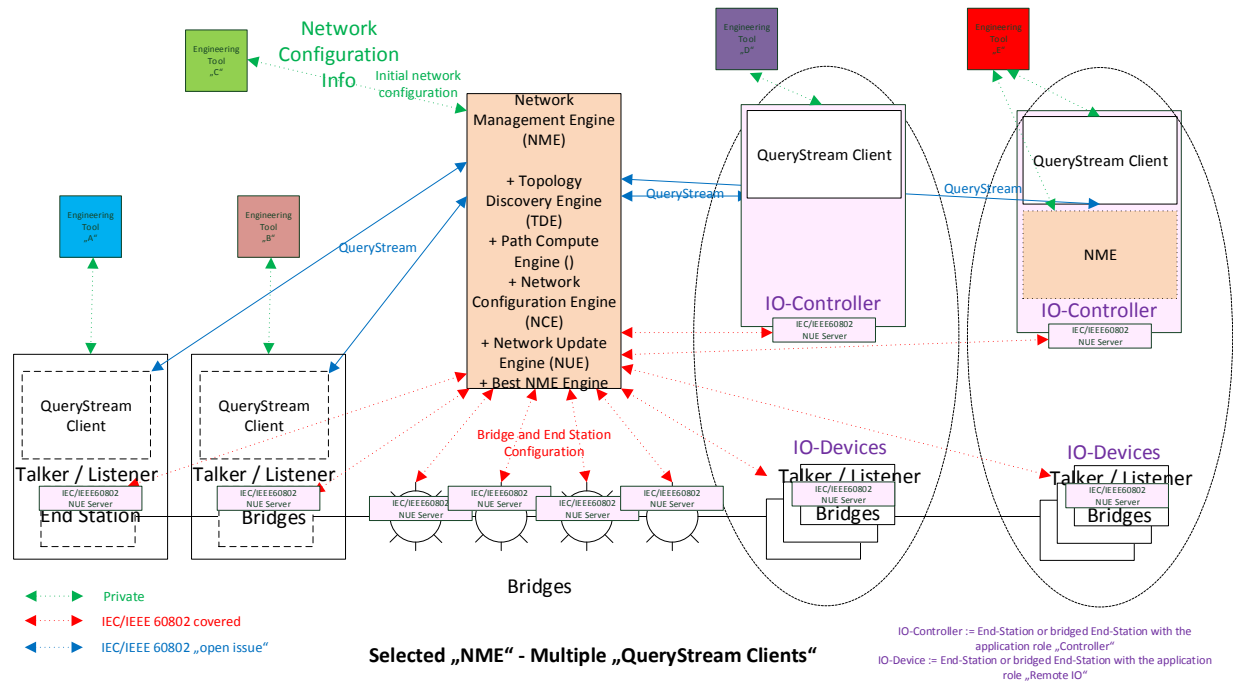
Network Configuration Info

Engineering Tool „C"

Initial network configuration

Engineering Tool „D"

Engineering Tool „E"

Network Management Engine (NME)

+ Topology Discovery Engine (TDE)
+ Path Compute Engine ()
+ Network Configuration Engine (NCE)
+ Network Update Engine (NUE)
+ Best NME Engine

QueryStream Client

QueryStream

QueryStream

QueryStream Client

NME

IO-Controller

IO-Controller

IEC/IEEE60802 NUE Server

IEC/IEEE60802 NUE Server

Engineering Tool „A"

Engineering Tool „B"

QueryStream

QueryStream Client

QueryStream Client

Talker / Listener

Talker / Listener

IEC/IEEE60802 NUE Server

IEC/IEEE60802 NUE Server

End Station

Bridges

Bridge and End Station Configuration

IEC/IEEE60802 NUE Server

IEC/IEEE60802 NUE Server

IEC/IEEE60802 NUE Server

IEC/IEEE60802 NUE Server

IO-Devices

Talker / Listener

IEC/IEEE60802 NUE Server

Bridges

IO-Devices

Talker / Listener

IEC/IEEE60802 NUE Server

Bridges

Bridges

Private

IEC/IEEE 60802 covered

IEC/IEEE 60802 „open issue"

Selected „NME" - Multiple „QueryStream Clients"

IO-Controller := End-Station or bridged End-Station with the application role „Controller"
IO-Device := End-Station or bridged End-Station with the application role „Remote IO"